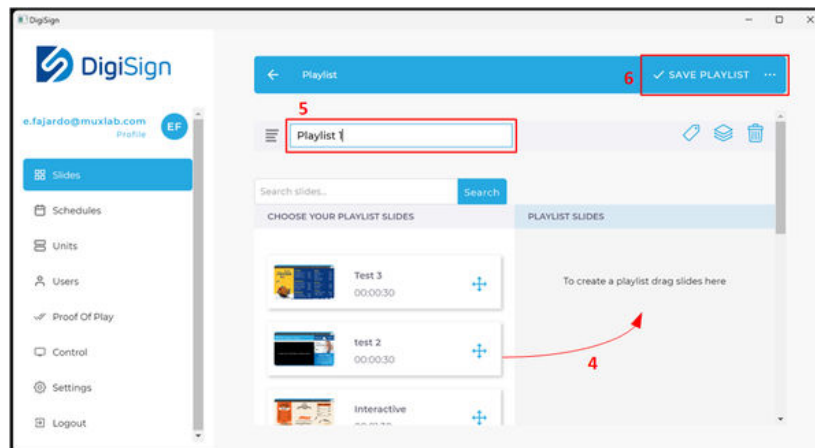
DigiSign

DigiSign

e.fajardo@muxlab.com
Profile
EF

Slides
Schedules
Units
Users
Proof Of Play
Control
Settings
Logout

Playlist
6
SAVE PLAYLIST
···

5
Playlist 1

Search slides...
Search

CHOOSE YOUR PLAYLIST SLIDES
PLAYLIST SLIDES

Test 3
00:00:30

test 2
00:00:30

Interactive

To create a playlist drag slides here

4